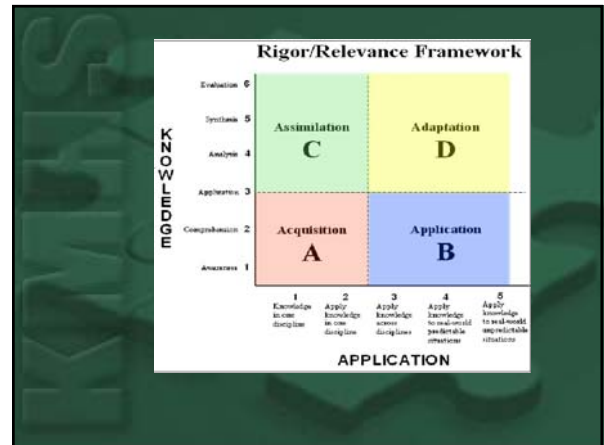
Rigor/Relevance Framework

KNOWLEDGE

Evaluation 6
Synthesis 5
Analysis 4
Application 3
Comprehension 2
Awareness 1

Assimilation
C

Adaptation
D

Acquisition
A

Application
B

1
Knowledge in one discipline

2
Apply knowledge in one discipline

3
Apply knowledge across disciplines

4
Apply knowledge to real-world predictable situations

5
Apply knowledge to real-world unpredictable situations

APPLICATION